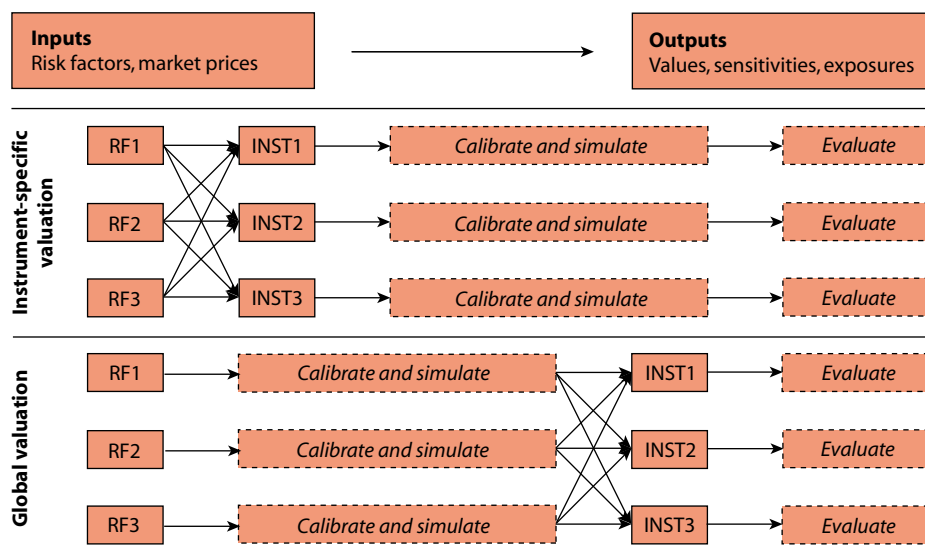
**Inputs**
Risk factors, market prices

**Outputs**
Values, sensitivities, exposures

**Instrument-specific valuation**

RF1
RF2
RF3

INST1
Calibrate and simulate
Evaluate

INST2
Calibrate and simulate
Evaluate

INST3
Calibrate and simulate
Evaluate

**Global valuation**

RF1
Calibrate and simulate

RF2
Calibrate and simulate

RF3
Calibrate and simulate

INST1
Evaluate

INST2
Evaluate

INST3
Evaluate